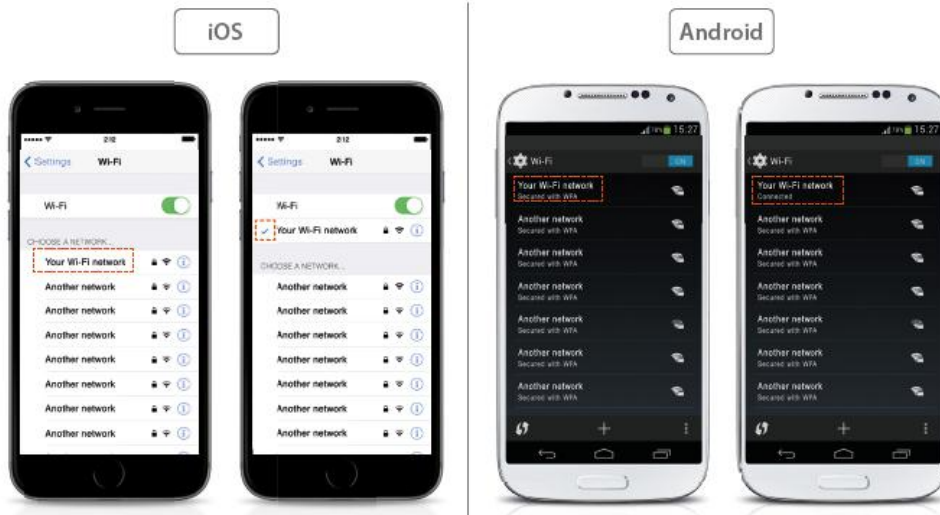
iOS

Android

2:12
Settings Wi-Fi
Wi-Fi
CHOOSE A NETWORK...
Your Wi-Fi network
Another network
Another network
Another network
Another network
Another network
Another network
Another network

2:12
Settings Wi-Fi
Wi-Fi
Your Wi-Fi network
CHOOSE A NETWORK...
Another network
Another network
Another network
Another network
Another network
Another network
Another network

15:27
Wi-Fi ON
Your Wi-Fi network
Secured with WPA
Another network
Secured with WPA
Another network
Secured with WPA
Another network
Secured with WPA
Another network
Secured with WPA
Another network
Secured with WPA
Another network
Secured with WPA

15:27
Wi-Fi ON
Your Wi-Fi network
Connected
Another network
Secured with WPA
Another network
Secured with WPA
Another network
Secured with WPA
Another network
Secured with WPA
Another network
Secured with WPA
Another network
Secured with WPA